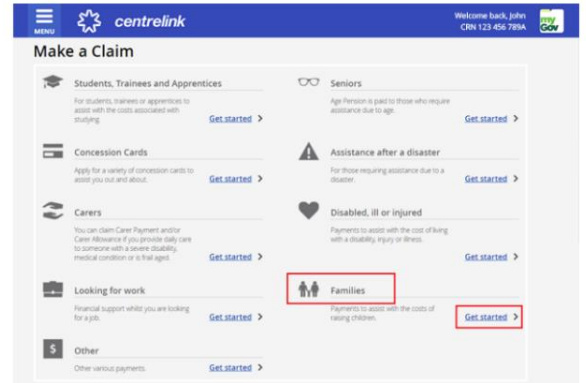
MENU centrelink

Welcome back, John
CRN 123 456 789A

my Gov

Make a Claim

Students, Trainees and Apprentices

For students, trainees or apprentices to assist with the costs associated with studying

Get started >

Seniors

Age Pension is paid to those who require assistance due to age.

Get started >

Concession Cards

Apply for a variety of concession cards to assist you out and about.

Get started >

Assistance after a disaster

For those requiring assistance due to a disaster.

Get started >

Carers

You can claim Carer Payment and/or Carer Allowance if you provide daily care to someone with a severe disability, medical condition or is frail aged.

Get started >

Disabled, ill or injured

Payments to assist with the cost of living with a disability, injury or illness.

Get started >

Looking for work

Financial support whilst you are looking for a job.

Get started >

Families

Payments to assist with the costs of raising children.

Get started >

$ Other

Other various payments.

Get started >